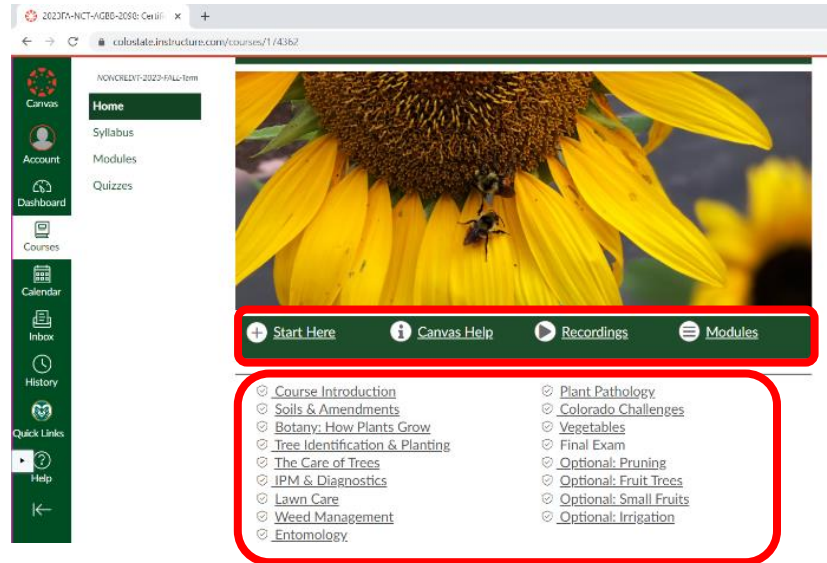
2023FA-NCT-AGBS-2090: Certifi ×
+
← → C colostate.instructure.com/courses/174362

Canvas
Account
Dashboard
Courses
Calendar
Inbox
History
Quick Links
Help

NONCREDIT-2023-FALL-Term
Home
Syllabus
Modules
Quizzes

Start Here
Canvas Help
Recordings
Modules

Course Introduction
Soils & Amendments
Botany: How Plants Grow
Tree Identification & Planting
The Care of Trees
IPM & Diagnostics
Lawn Care
Weed Management
Entomology

Plant Pathology
Colorado Challenges
Vegetables
Final Exam
Optional: Pruning
Optional: Fruit Trees
Optional: Small Fruits
Optional: Irrigation